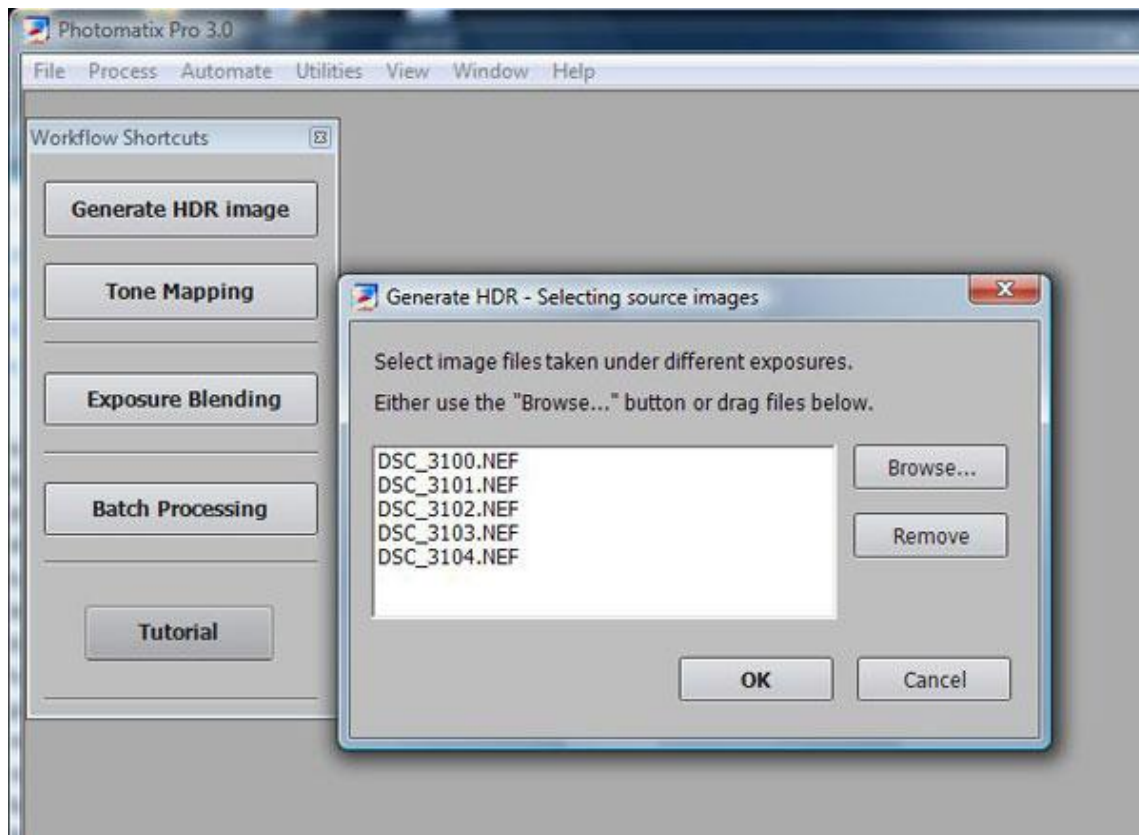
Photomatix Pro 3.0

File Process Automate Utilities View Window Help

Workflow Shortcuts

Generate HDR image

Tone Mapping

Exposure Blending

Batch Processing

Tutorial

Generate HDR - Selecting source images

Select image files taken under different exposures.

Either use the "Browse..." button or drag files below.

DSC_3100.NEF
DSC_3101.NEF
DSC_3102.NEF
DSC_3103.NEF
DSC_3104.NEF

Browse...

Remove

OK

Cancel